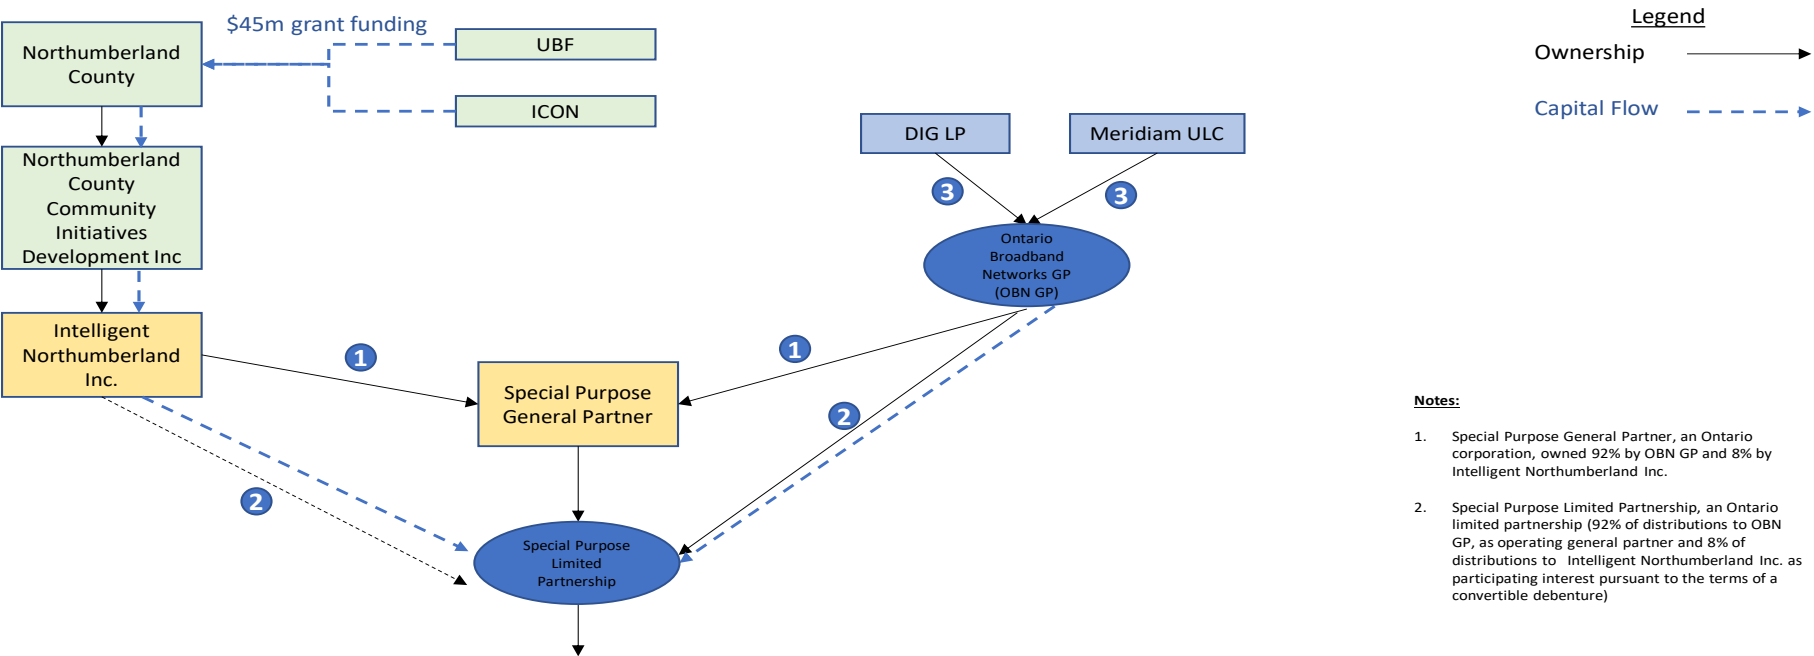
Northumberland County

$45m grant funding

UBF

ICON

Legend

Ownership

Capital Flow

Northumberland County Community Initiatives Development Inc

DIG LP

Meridiam ULC

3

3

Ontario Broadband Networks GP (OBN GP)

Intelligent Northumberland Inc.

1

1

Special Purpose General Partner

2

2

Special Purpose Limited Partnership

Notes:

1. Special Purpose General Partner, an Ontario corporation, owned 92% by OBN GP and 8% by Intelligent Northumberland Inc.

2. Special Purpose Limited Partnership, an Ontario limited partnership (92% of distributions to OBN GP, as operating general partner and 8% of distributions to Intelligent Northumberland Inc. as participating interest pursuant to the terms of a convertible debenture)